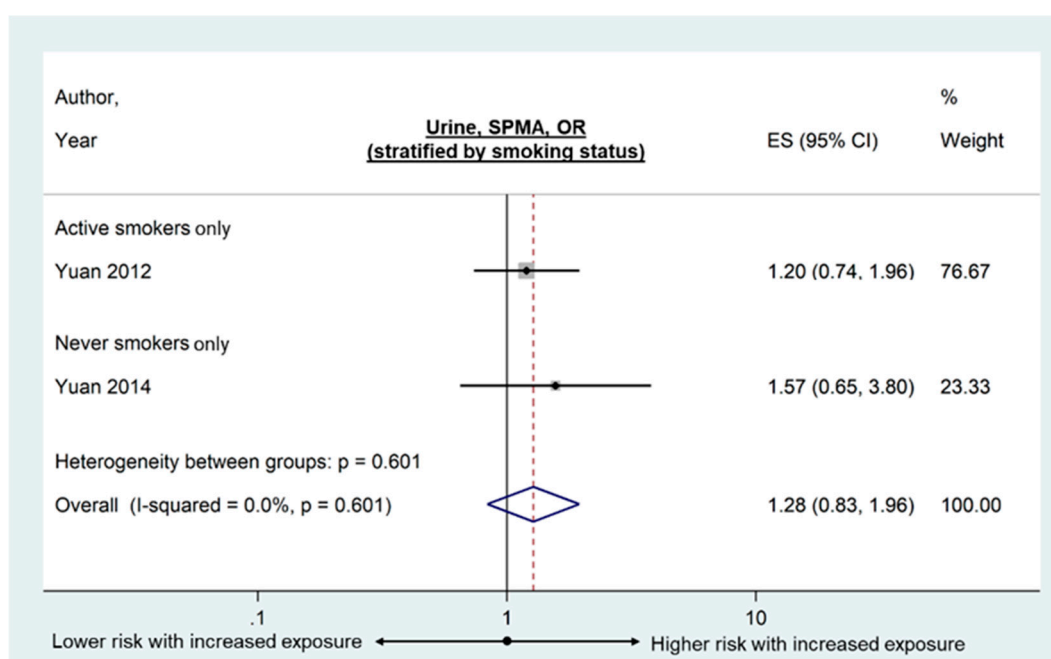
Author,

Year

Urine, SPMA, OR
(stratified by smoking status)

ES (95% CI)

%

Weight

Active smokers only

Yuan 2012

1.20 (0.74, 1.96)

76.67

Never smokers only

Yuan 2014

1.57 (0.65, 3.80)

23.33

Heterogeneity between groups: p = 0.601

Overall (I-squared = 0.0%, p = 0.601)

1.28 (0.83, 1.96)

100.00

.1

1

10

Lower risk with increased exposure

Higher risk with increased exposure